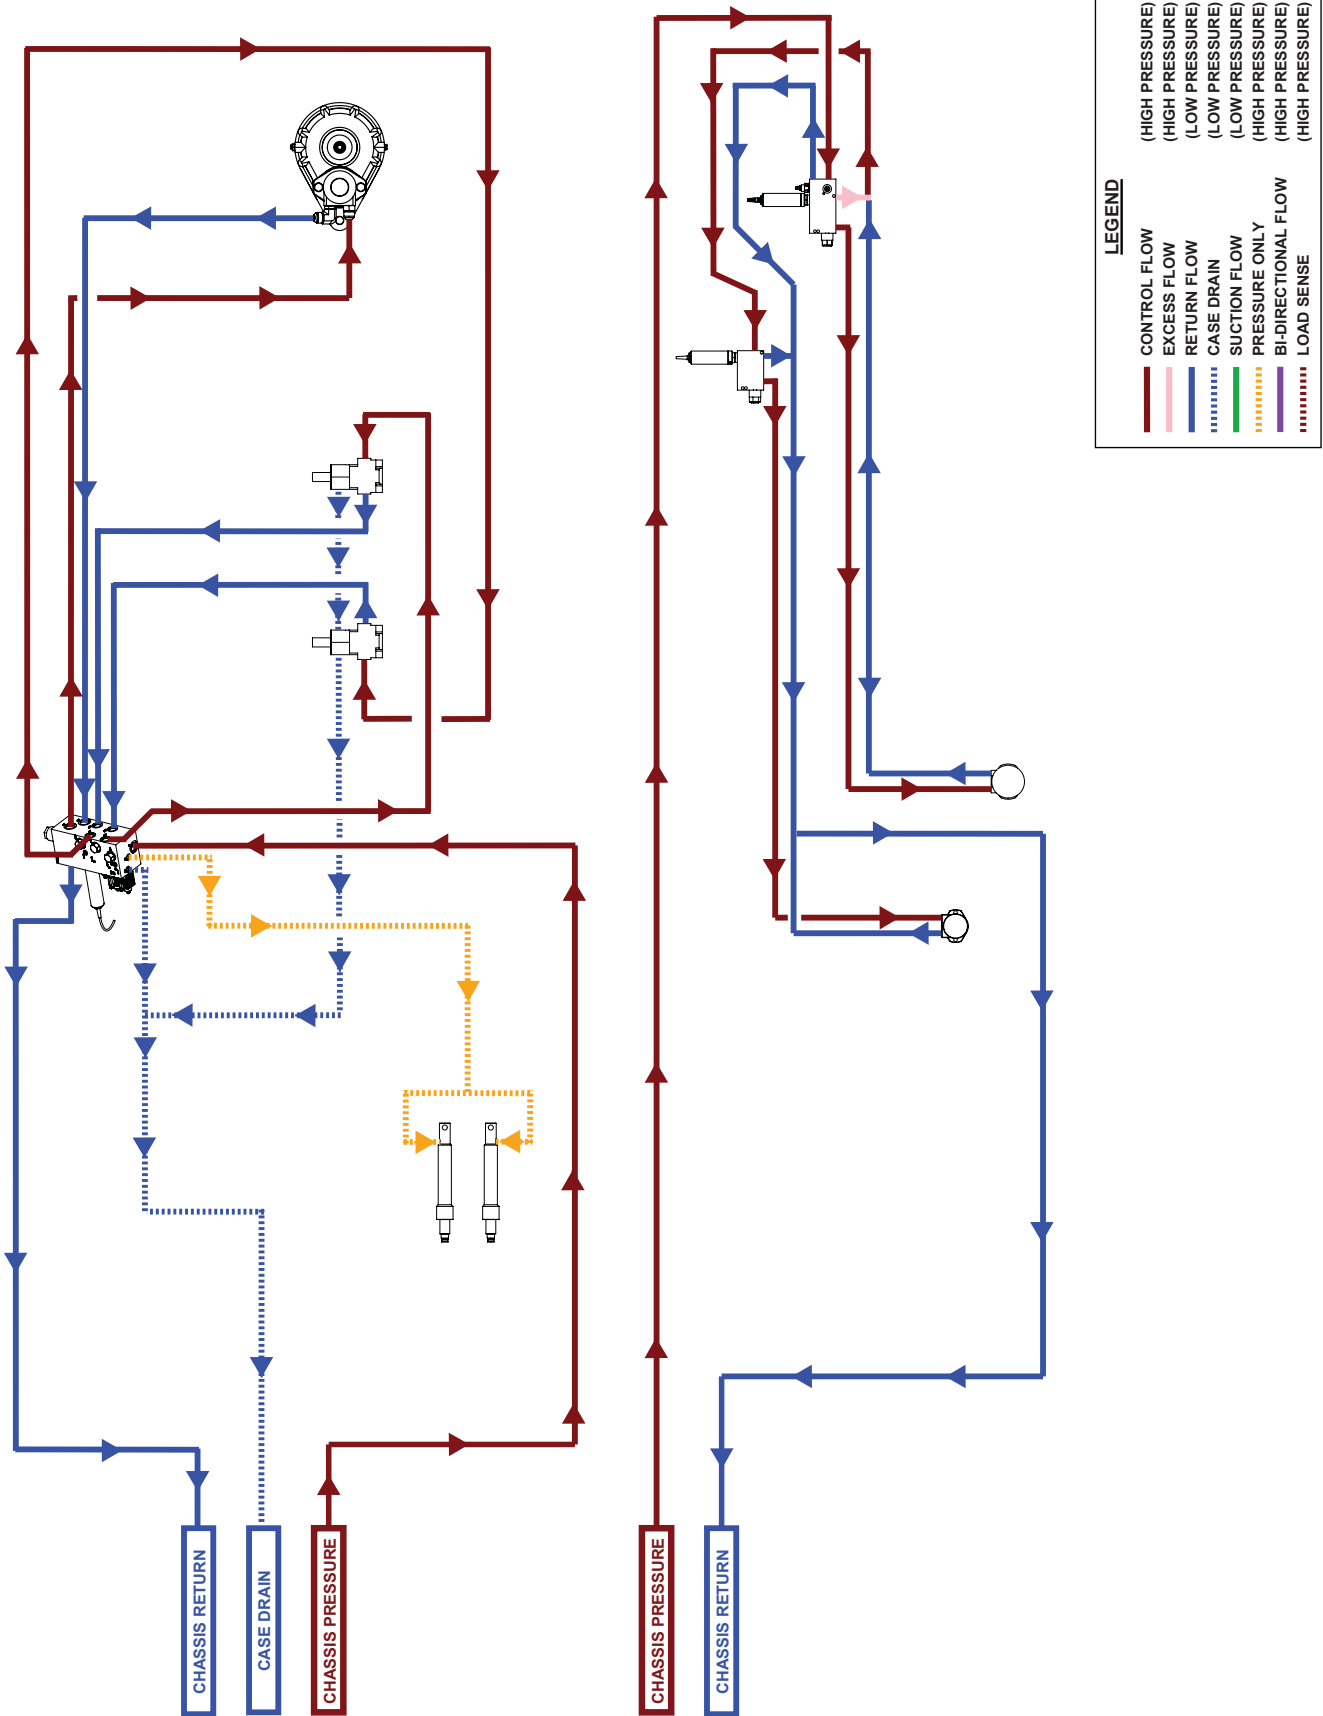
LEGEND

CONTROL FLOW (HIGH PRESSURE)
EXCESS FLOW (HIGH PRESSURE)
RETURN FLOW (LOW PRESSURE)
CASE DRAIN (LOW PRESSURE)
SUCTION FLOW (LOW PRESSURE)
PRESSURE ONLY (HIGH PRESSURE)
BI-DIRECTIONAL FLOW (HIGH PRESSURE)
LOAD SENSE (HIGH PRESSURE)

CHASSIS RETURN

CASE DRAIN

CHASSIS PRESSURE

CHASSIS PRESSURE

CHASSIS RETURN